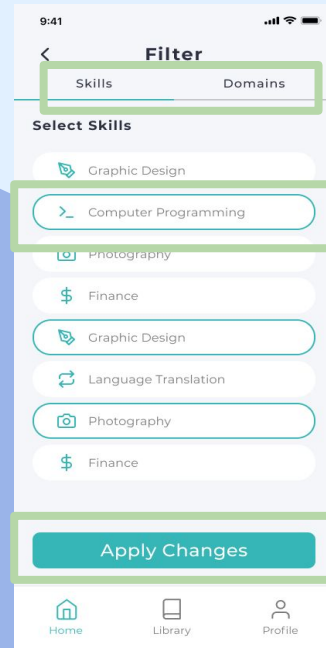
9:41

<

Filter

Skills

Domains

Select Skills

Graphic Design

>_ Computer Programming

Photography

$ Finance

Graphic Design

Language Translation

Photography

$ Finance

Apply Changes

Home

Library

Profile